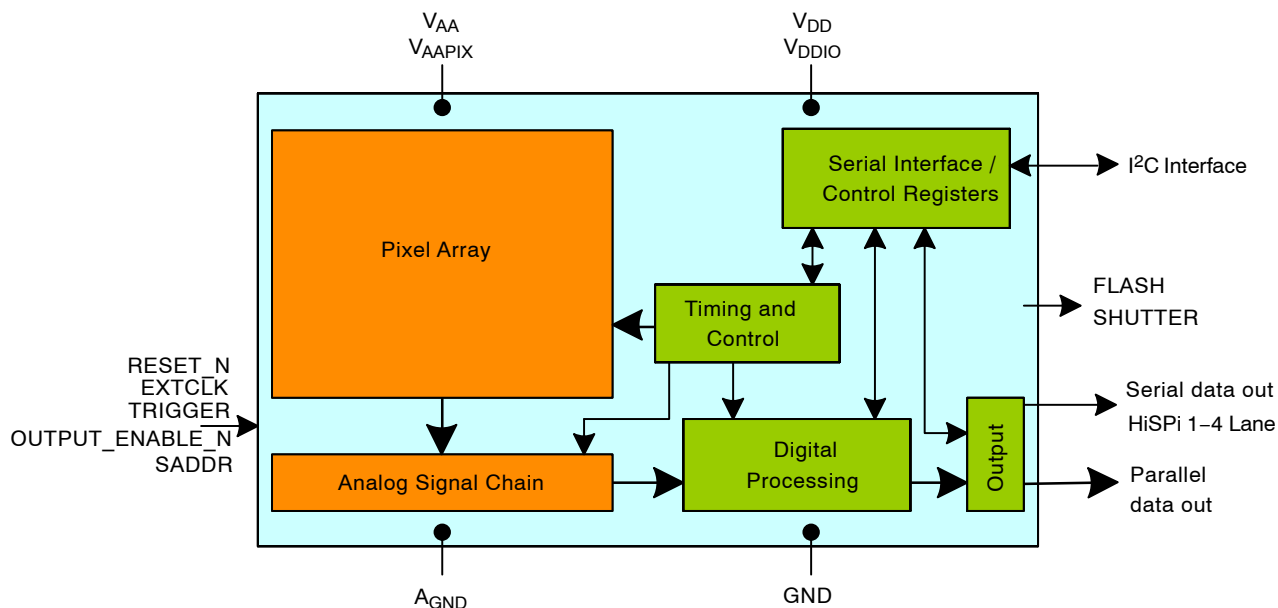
$V_{AA}$
$V_{AAPIX}$

$V_{DD}$
$V_{DDIO}$

Pixel Array

Serial Interface / Control Registers

$I^2C$ Interface

FLASH
SHUTTER

Timing and Control

RESET_N
EXTCLK
TRIGGER
OUTPUT_ENABLE_N
SADDR

Serial data out
HiSPi 1–4 Lane

Digital Processing

Output

Analog Signal Chain

Parallel data out

$A_{GND}$

GND